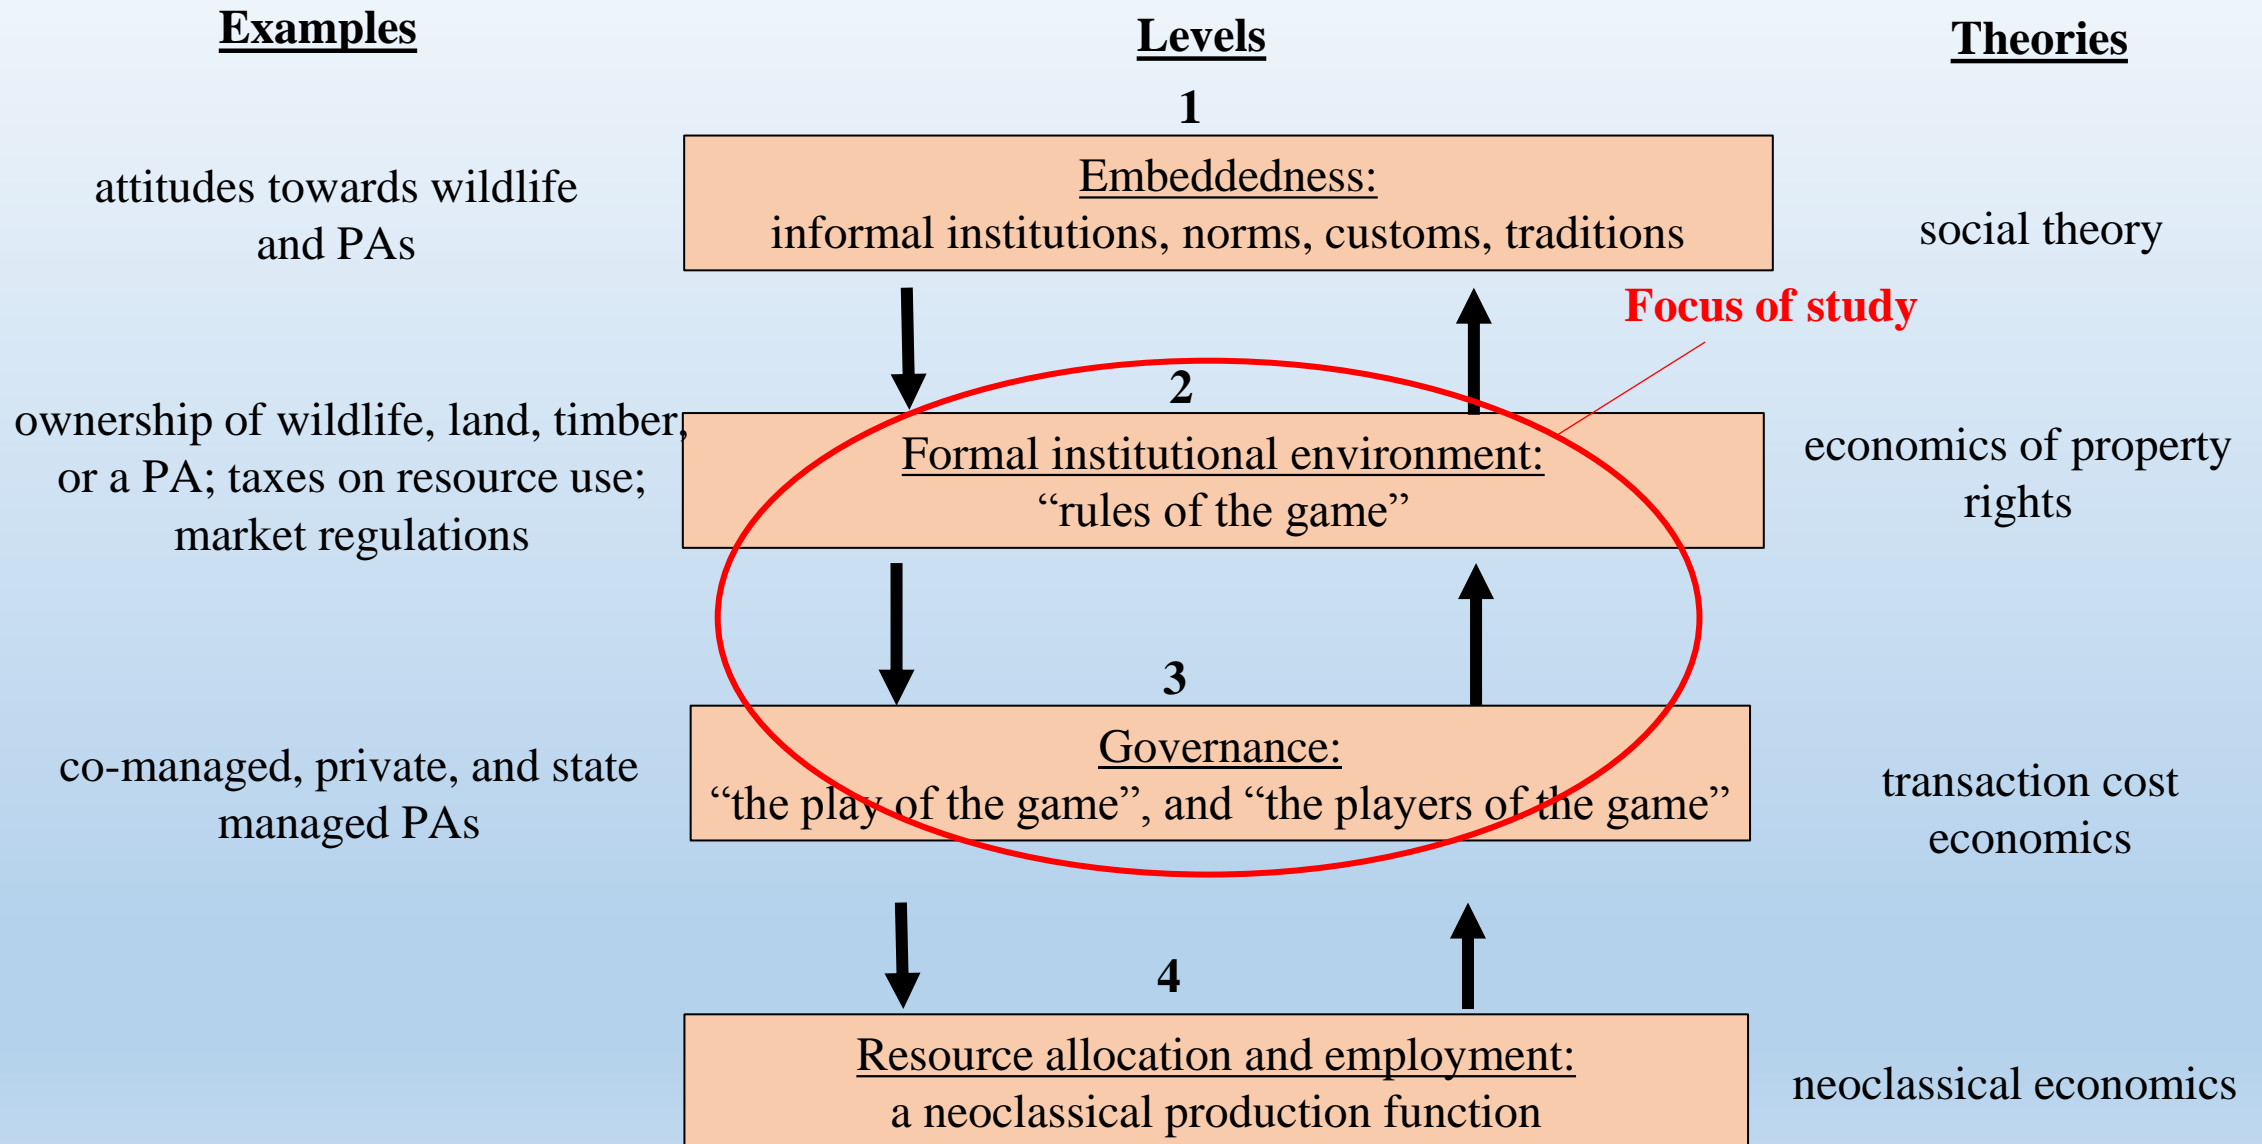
Examples

Levels

Theories

1

attitudes towards wildlife and PAs

Embeddedness:
informal institutions, norms, customs, traditions

social theory

Focus of study

2

ownership of wildlife, land, timber, or a PA; taxes on resource use; market regulations

Formal institutional environment:
“rules of the game”

economics of property rights

3

co-managed, private, and state managed PAs

Governance:
“the play of the game”, and “the players of the game”

transaction cost economics

4

Resource allocation and employment:
a neoclassical production function

neoclassical economics